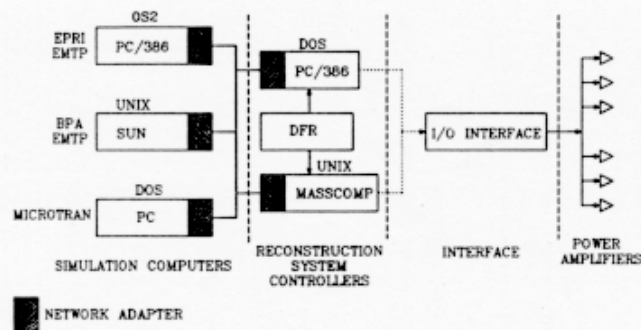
OS2

EPRI EMTP

PC/386

UNIX

BPA EMTP

SUN

DOS

MICROTRAN

PC

DOS

PC/386

DFR

UNIX

MASSCOMP

I/O INTERFACE

SIMULATION COMPUTERS

RECONSTRUCTION SYSTEM CONTROLLERS

INTERFACE

POWER AMPLIFIERS

NETWORK ADAPTER